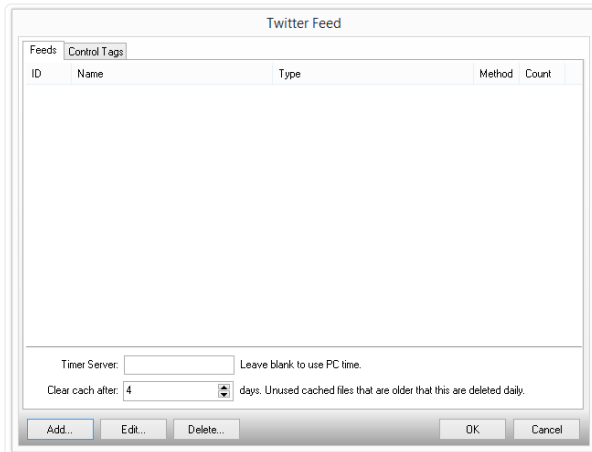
Twitter Feed

Feeds Control Tags

| ID | Name | Type | Method | Count |
|---|---|---|---|---|

Timer Server: Leave blank to use PC time.

Clear cach after: 4 days. Unused cached files that are older that this are deleted daily.

Add... Edit... Delete... OK Cancel